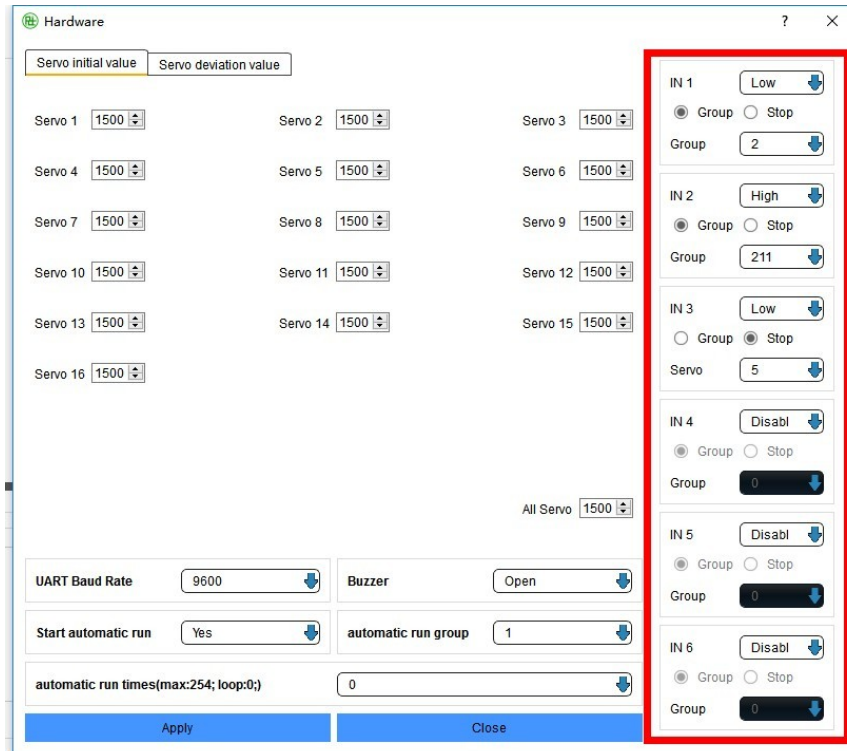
Hardware

? ×

Servo initial value | Servo deviation value

Servo 1 1500
Servo 2 1500
Servo 3 1500
Servo 4 1500
Servo 5 1500
Servo 6 1500
Servo 7 1500
Servo 8 1500
Servo 9 1500
Servo 10 1500
Servo 11 1500
Servo 12 1500
Servo 13 1500
Servo 14 1500
Servo 15 1500
Servo 16 1500

All Servo 1500

UART Baud Rate 9600
Buzzer Open
Start automatic run Yes
automatic run group 1
automatic run times(max:254; loop:0;) 0

Apply
Close

IN 1 Low
Group Stop
Group 2

IN 2 High
Group Stop
Group 211

IN 3 Low
Group Stop
Servo 5

IN 4 Disabl
Group Stop
Group 0

IN 5 Disabl
Group Stop
Group 0

IN 6 Disabl
Group Stop
Group 0